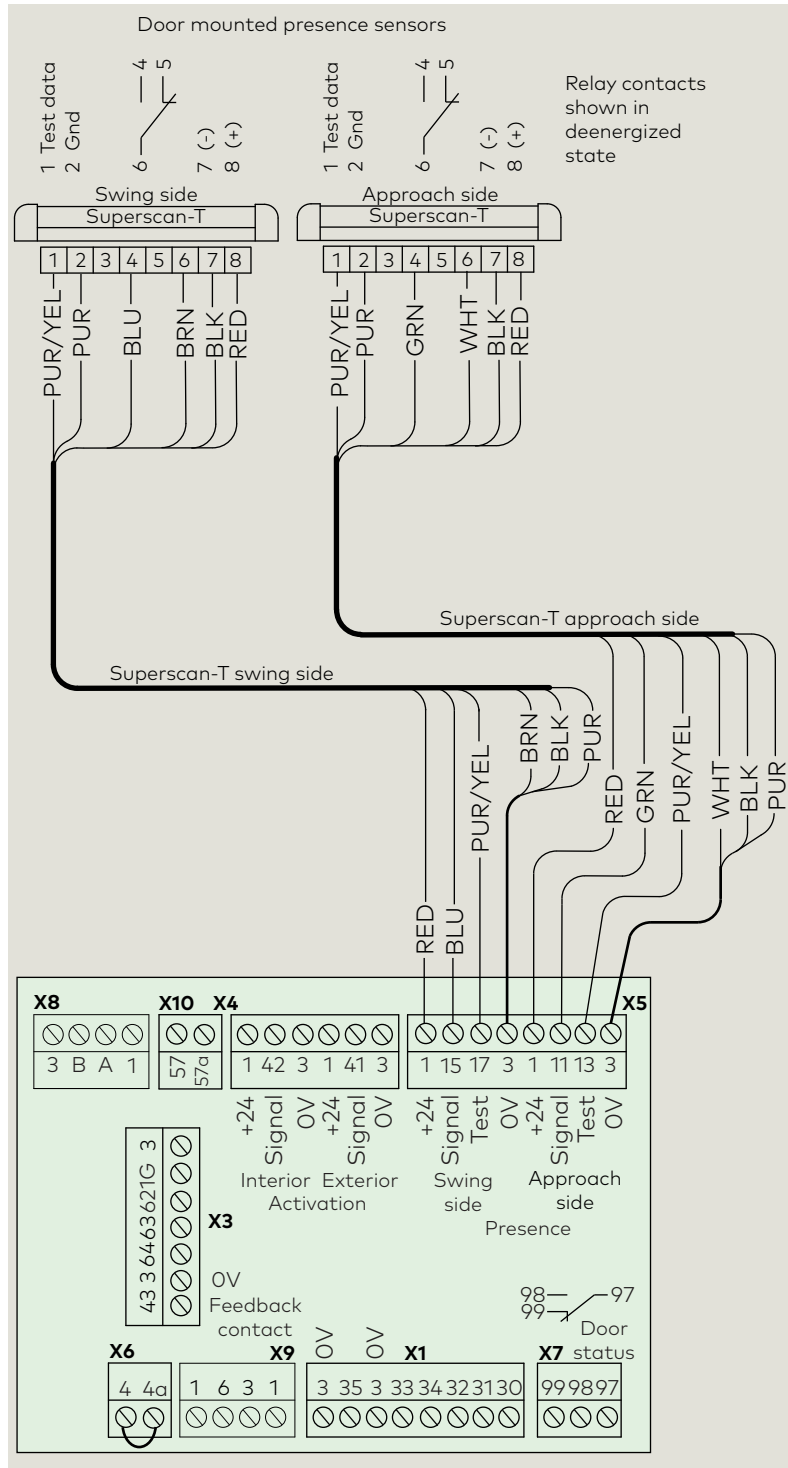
Door mounted presence sensors

1 Test data
2 Gnd
4
5
6
7 (-)
8 (+)

1 Test data
2 Gnd
4
5
6
7 (-)
8 (+)

Relay contacts shown in deenergized state

Swing side
Superscan-T

Approach side
Superscan-T

| 1 | 2 | 3 | 4 | 5 | 6 | 7 | 8 |
|---|---|---|---|---|---|---|---|

| 1 | 2 | 3 | 4 | 5 | 6 | 7 | 8 |
|---|---|---|---|---|---|---|---|

PUR/YEL
PUR
BLU
BRN
BLK
RED

PUR/YEL
PUR
GRN
WHT
BLK
RED

Superscan-T approach side

Superscan-T swing side

RED
BLU
PUR/YEL
BRN
BLK
PUR
RED
GRN
PUR/YEL
WHT
BLK
PUR

X8
3 B A 1

X10
57 57a

X4
1 42 3 1 41 3
+24 Signal 0V +24 Signal 0V
Interior Exterior
Activation

X5
1 15 17 3 1 11 13 3
+24 Signal Test 0V +24 Signal Test 0V
Swing side
Approach side
Presence

X3
3 21G 63 64 3 43
0V
Feedback contact

98
99
97
Door status

X6
4 4a

X9
1 6 3 1

0V 0V
X1
3 35 3 33 34 32 31 30

X7
99 98 97